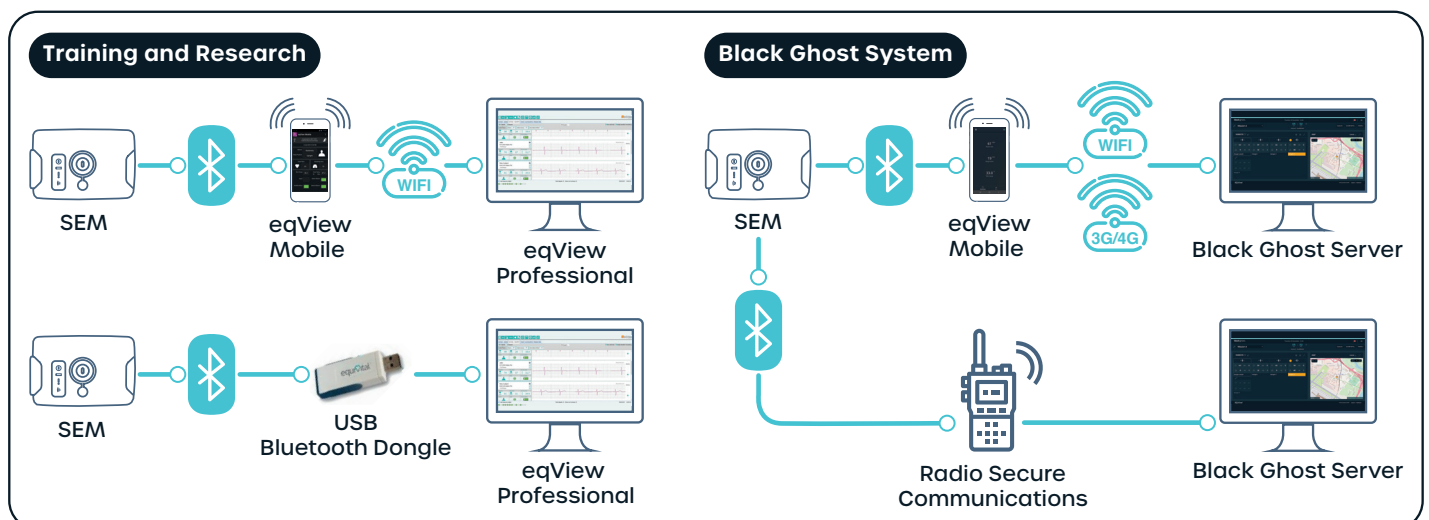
Training and Research

SEM

eqView Mobile

WIFI

eqView Professional

SEM

equivital

USB Bluetooth Dongle

eqView Professional

Black Ghost System

SEM

eqView Mobile

WIFI

3G/4G

Black Ghost Server

Radio Secure Communications

Black Ghost Server